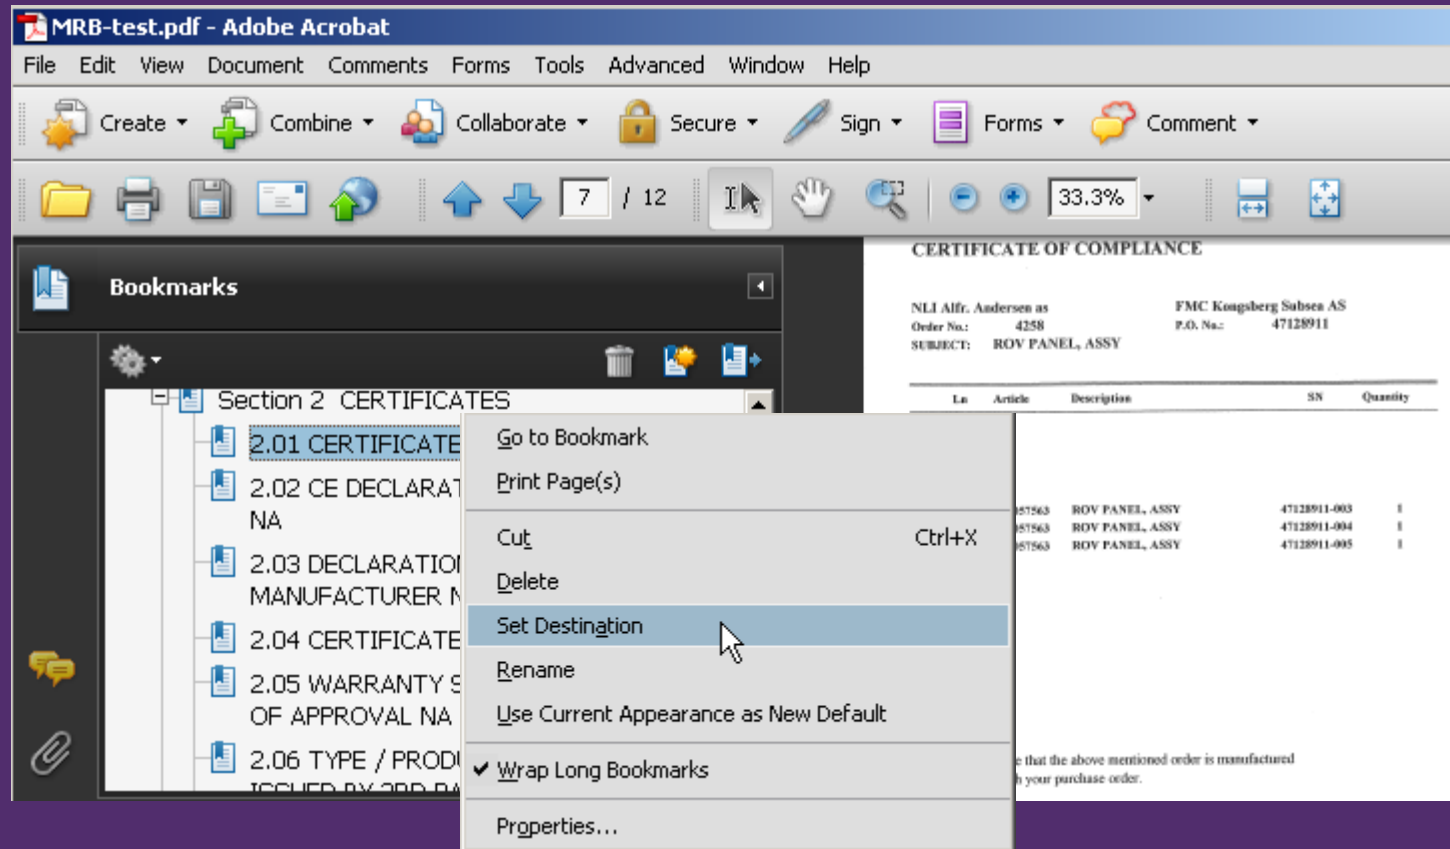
MRB-test.pdf - Adobe Acrobat

File Edit View Document Comments Forms Tools Advanced Window Help

Create Combine Collaborate Secure Sign Forms Comment

7 / 12 33.3%

Bookmarks

Section 2 CERTIFICATES

2.01 CERTIFICATE

2.02 CE DECLARAT NA

2.03 DECLARATIO MANUFACTURER N

2.04 CERTIFICATE

2.05 WARRANTY S OF APPROVAL NA

2.06 TYPE / PRODU ISSUED BY 3RD PA

Go to Bookmark
Print Page(s)
Cut Ctrl+X
Delete
Set Destination
Rename
Use Current Appearance as New Default
Wrap Long Bookmarks
Properties...

CERTIFICATE OF COMPLIANCE

NLI Alfr. Andersen as
Order No.: 4258
SUBJECT: ROV PANEL, ASSY

FMC Kongsberg Subsea AS
P.O. No.: 47128911

| Ln | Article | Description | SN | Quantity |
|---|---|---|---|---|
| | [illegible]57563 | ROV PANEL, ASSY | 47128911-003 | 1 |
| | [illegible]57563 | ROV PANEL, ASSY | 47128911-004 | 1 |
| | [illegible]57563 | ROV PANEL, ASSY | 47128911-005 | 1 |

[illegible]e that the above mentioned order is manufactured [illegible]h your purchase order.